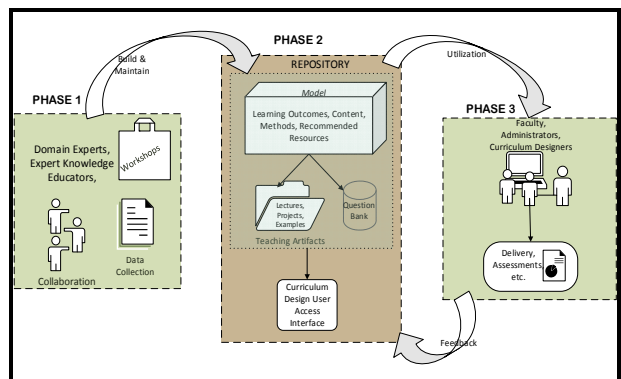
PHASE 2

Build & Maintain

Utilization

REPOSITORY

Model

Learning Outcomes, Content, Methods, Recommended Resources

PHASE 1

Domain Experts, Expert Knowledge Educators,

Workshops

PHASE 3

Faculty, Administrators, Curriculum Designers

Lectures, Projects, Examples

Question Bank

Teaching Artifacts

Data Collection

Collaboration

Delivery, Assessments etc.

Curriculum Design User Access Interface

Feedback